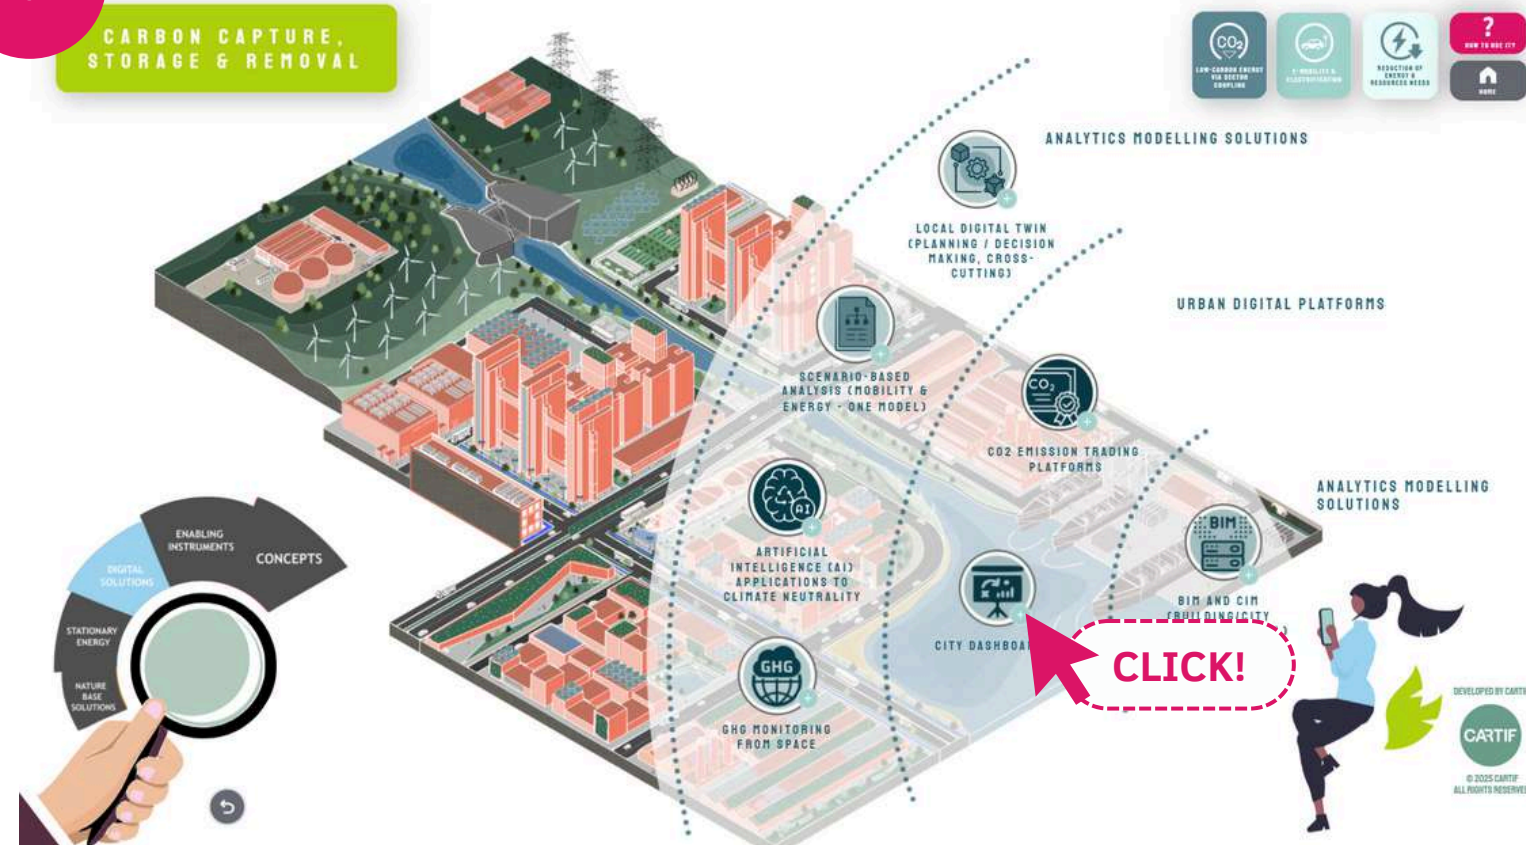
CARBON CAPTURE, STORAGE & REMOVAL

$CO_2$
LOW-CARBON ENERGY VIA SECTOR COUPLING

E-MOBILITY & ELECTRIFICATION

REDUCTION OF ENERGY & RESOURCES NEEDS

?
HOW TO USE IT?

HOME

ANALYTICS MODELLING SOLUTIONS

LOCAL DIGITAL TWIN (PLANNING / DECISION MAKING, CROSS-CUTTING)

URBAN DIGITAL PLATFORMS

SCENARIO-BASED ANALYSIS (MOBILITY & ENERGY - ONE MODEL)

CO2 EMISSION TRADING PLATFORMS

ANALYTICS MODELLING SOLUTIONS

ARTIFICIAL INTELLIGENCE (AI) APPLICATIONS TO CLIMATE NEUTRALITY

BIM

BIM AND CIM (BUILDING/CITY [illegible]

CITY DASHBOA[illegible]

CLICK!

GHG

GHG MONITORING FROM SPACE

ENABLING INSTRUMENTS

CONCEPTS

DIGITAL SOLUTIONS

STATIONARY ENERGY

NATURE BASE SOLUTIONS

DEVELOPED BY CARTI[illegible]

CARTIF

© 2025 CARTIF
ALL RIGHTS RESERVE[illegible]